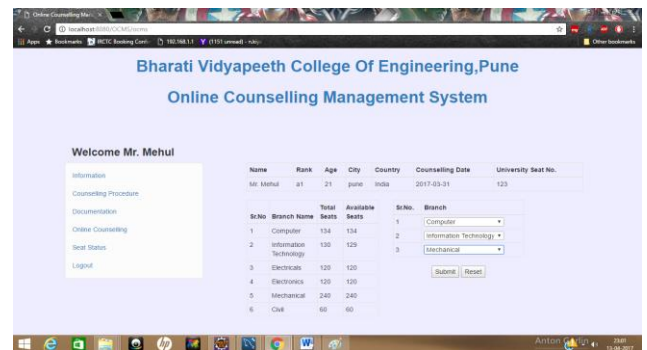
Online Counselling Man... ×

localhost:8080/OCMS/ocms

Apps Bookmarks IRCTC Booking Conf... 192.168.1.1 (1151 unread) - ruby... Other bookmarks

Bharati Vidyapeeth College Of Engineering,Pune

Online Counselling Management System

Welcome Mr. Mehul

Information

Counselling Procedure

Documentation

Online Counselling

Seat Status

Logout

| Name | Rank | Age | City | Country | Counselling Date | University Seat No. |
|---|---|---|---|---|---|---|
| Mr. Mehul | a1 | 21 | pune | India | 2017-03-31 | 123 |

| Sr.No | Branch Name | Total Seats | Available Seats |
|---|---|---|---|
| 1 | Computer | 134 | 134 |
| 2 | Information Technology | 130 | 129 |
| 3 | Electricals | 120 | 120 |
| 4 | Electronics | 120 | 120 |
| 5 | Mechanical | 240 | 240 |
| 6 | Civil | 60 | 60 |

| Sr.No. | Branch |
|---|---|
| 1 | Computer |
| 2 | Information Technology |
| 3 | Mechanical |

Submit Reset

Anton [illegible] 23:01 13-04-2017